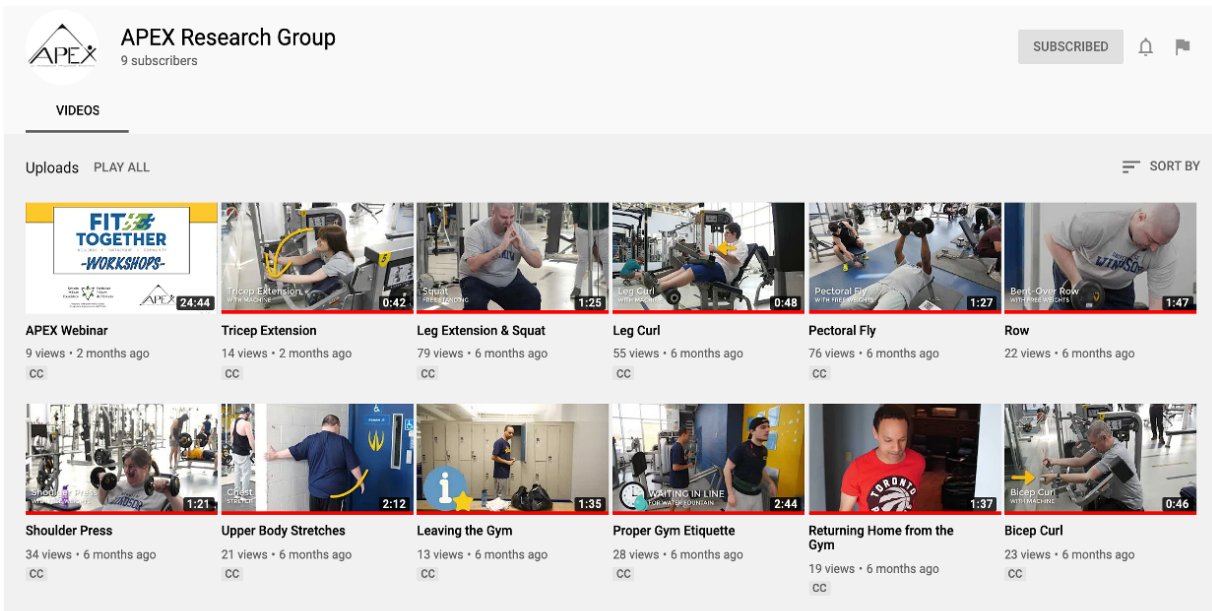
APEX

APEX Research Group
9 subscribers

SUBSCRIBED

VIDEOS

Uploads PLAY ALL

SORT BY

FIT TOGETHER -WORKSHOPS-
APEX
24:44
APEX Webinar
9 views • 2 months ago
CC

Tricep Extension WITH MACHINE
0:42
Tricep Extension
14 views • 2 months ago
CC

Squat FREE STANDING
1:25
Leg Extension & Squat
79 views • 6 months ago
CC

Leg Curl WITH MACHINE
0:48
Leg Curl
55 views • 6 months ago
CC

Pectoral Fly WITH FREE WEIGHTS
1:27
Pectoral Fly
76 views • 6 months ago
CC

Bent-Over Row WITH FREE WEIGHTS
1:47
Row
22 views • 6 months ago
CC

Shoulder Press
1:21
Shoulder Press
34 views • 6 months ago
CC

Chest STRETCH
2:12
Upper Body Stretches
21 views • 6 months ago
CC

1:35
Leaving the Gym
13 views • 6 months ago
CC

WAITING IN LINE FOR WATER FOUNTAIN
2:44
Proper Gym Etiquette
28 views • 6 months ago
CC

TORONTO
1:37
Returning Home from the Gym
19 views • 6 months ago
CC

Bicep Curl WITH MACHINE
0:46
Bicep Curl
23 views • 6 months ago
CC